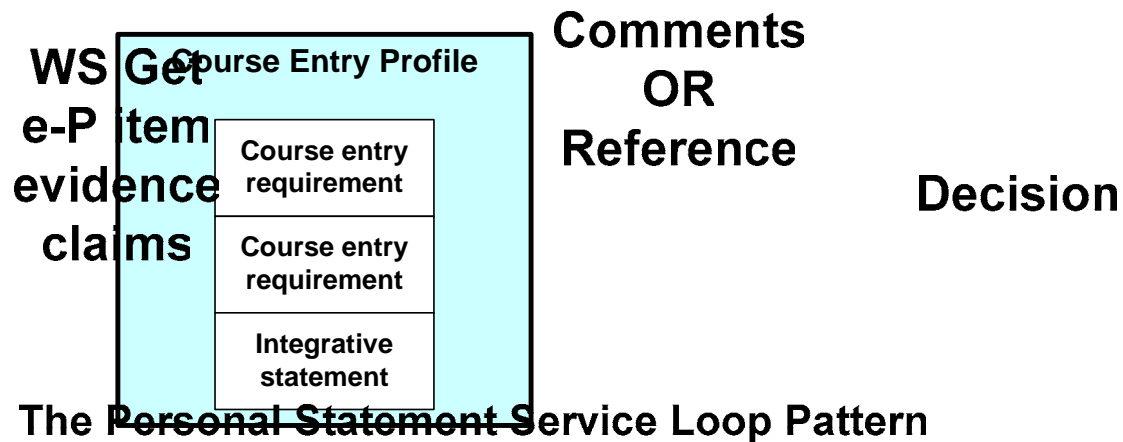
WS Get e-P item evidence claims

Course Entry Profile

Course entry requirement

Course entry requirement

Integrative statement

Comments OR Reference

Decision

The Personal Statement Service Loop Pattern